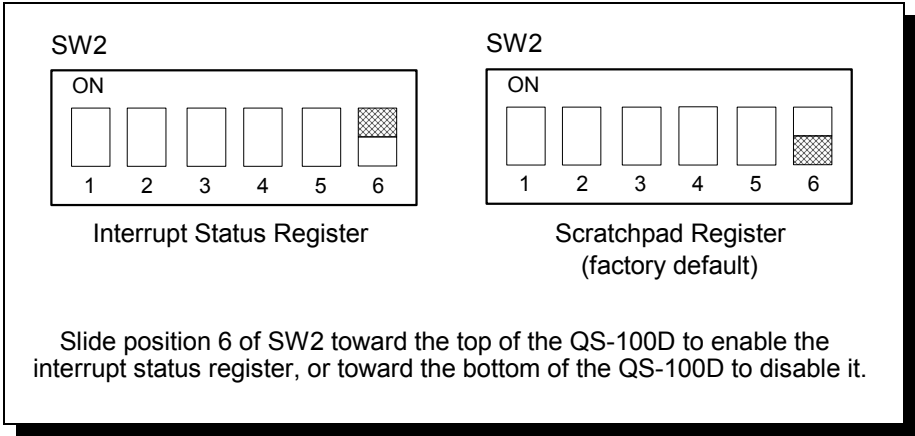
SW2

ON

1 2 3 4 5 6

Interrupt Status Register

SW2

ON

1 2 3 4 5 6

Scratchpad Register
(factory default)

Slide position 6 of SW2 toward the top of the QS-100D to enable the interrupt status register, or toward the bottom of the QS-100D to disable it.